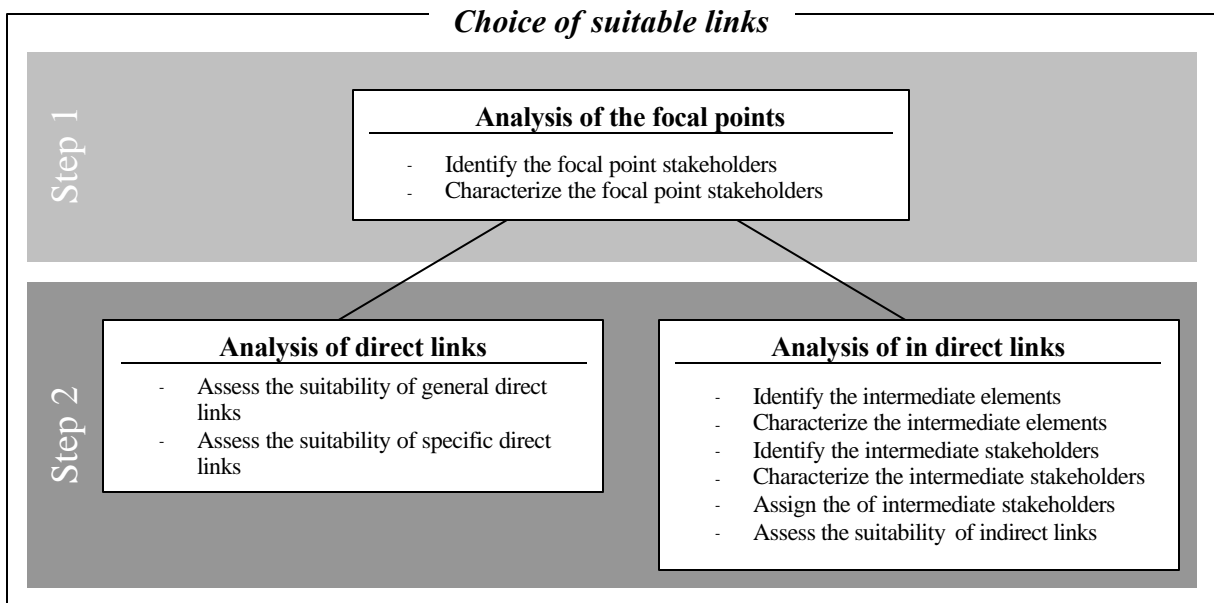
Choice of suitable links

Step 1

Analysis of the focal points

- Identify the focal point stakeholders
- Characterize the focal point stakeholders

Step 2

Analysis of direct links

- Assess the suitability of general direct links
- Assess the suitability of specific direct links

Analysis of in direct links

- Identify the intermediate elements
- Characterize the intermediate elements
- Identify the intermediate stakeholders
- Characterize the intermediate stakeholders
- Assign the of intermediate stakeholders
- Assess the suitability of indirect links